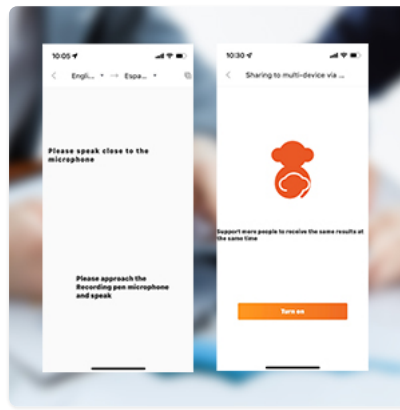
10:05

English → Espa...

Please speak close to the microphone

Please approach the Recording pen microphone and speak

10:30

Sharing to multi-device via...

Support more people to receive the same results at the same time

Turn on